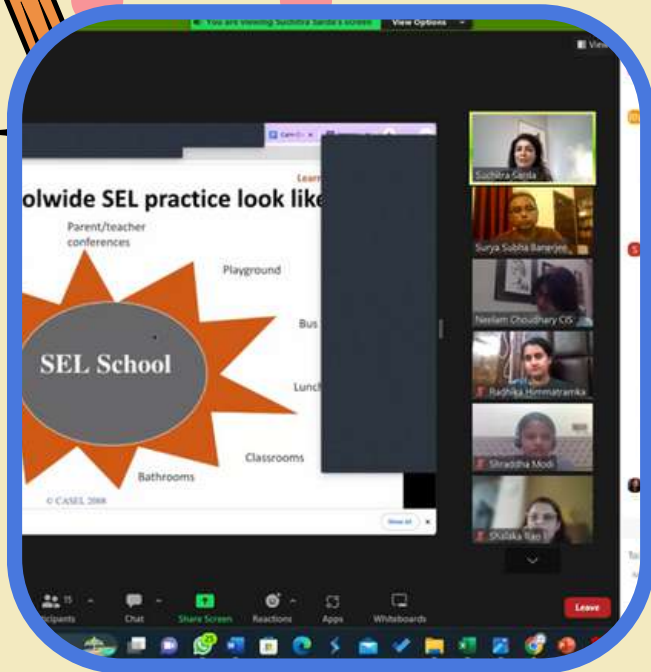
You are viewing Suchitra Sarda's screen View Options

View

olwide SEL practice look like

Learn

Parent/teacher conferences

Playground

Bus

SEL School

Lunch

Classrooms

Bathrooms

© CASEL 2008

Show all

Suchitra Sarda

Surya Subha Banerjee

Neelam Choudhary CIS

Radhika Himmatramka

Shraddha Modi

Shalaka Rao

15

Participants

Chat

Share Screen

Reactions

Apps

Whiteboards

Leave